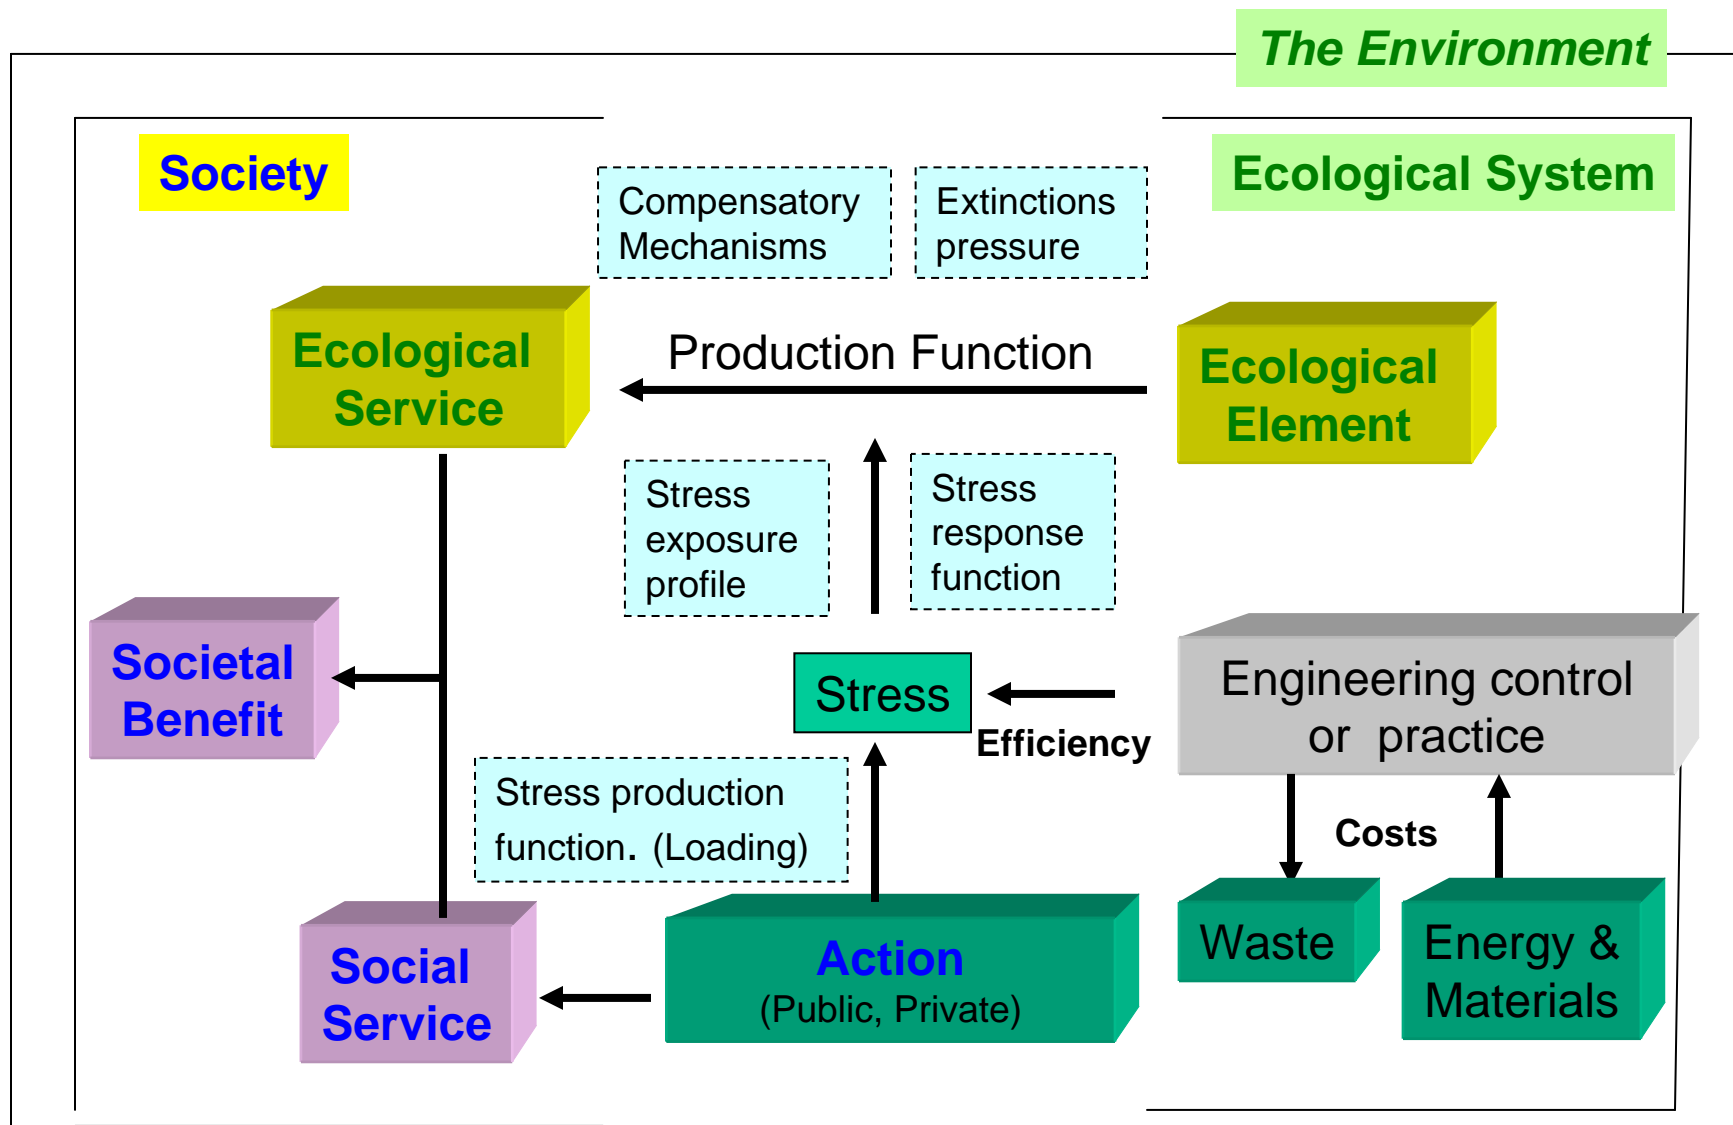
The Environment

Society

Compensatory Mechanisms

Extinctions pressure

Ecological System

Ecological Service

Production Function

Ecological Element

Stress exposure profile

Stress response function

Societal Benefit

Stress

Efficiency

Engineering control or practice

Stress production function. (Loading)

Costs

Social Service

Action
(Public, Private)

Waste

Energy & Materials